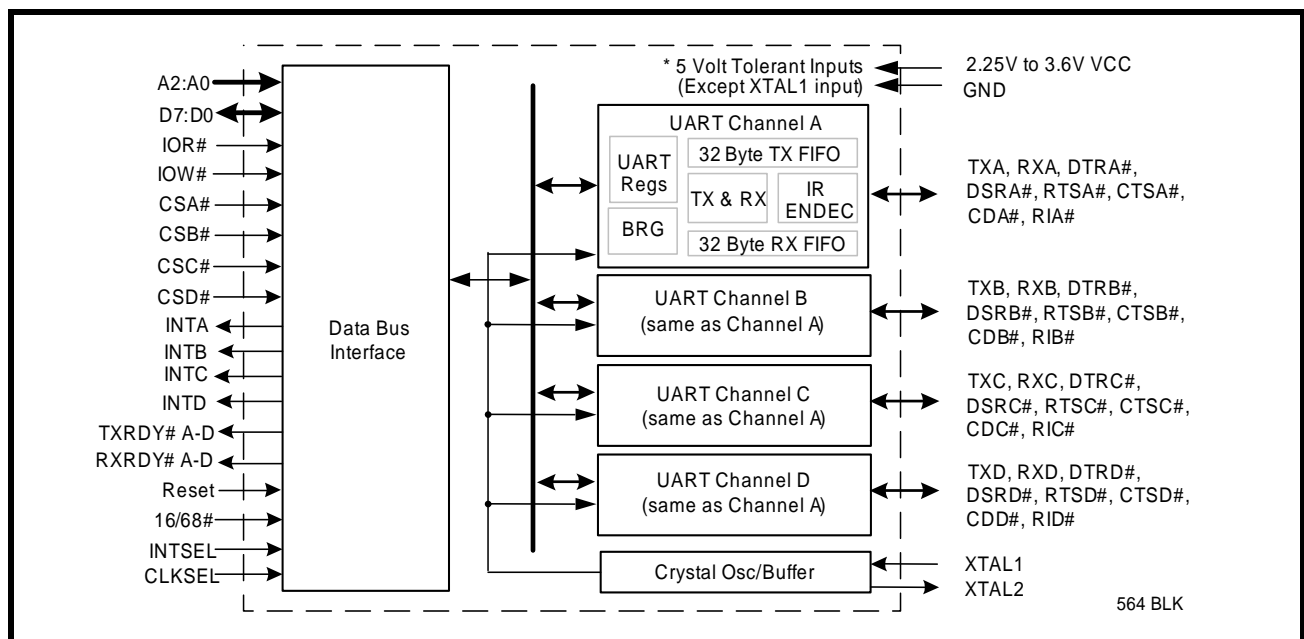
A2:A0
D7:D0
IOR#
IOW#
CSA#
CSB#
CSC#
CSD#
INTA
INTB
INTC
INTD
TXRDY# A-D
RXRDY# A-D
Reset
16/68#
INTSEL
CLKSEL

Data Bus Interface

* 5 Volt Tolerant Inputs
(Except XTAL1 input)

2.25V to 3.6V VCC
GND

UART Channel A
UART Regs
BRG
32 Byte TX FIFO
TX & RX
IR ENDEC
32 Byte RX FIFO

TXA, RXA, DTRA#, DSRA#, RTSA#, CTSA#, CDA#, RIA#

UART Channel B
(same as Channel A)

TXB, RXB, DTRB#, DSRB#, RTSB#, CTSB#, CDB#, RIB#

UART Channel C
(same as Channel A)

TXC, RXC, DTRC#, DSRC#, RTSC#, CTSC#, CDC#, RIC#

UART Channel D
(same as Channel A)

TXD, RXD, DTRD#, DSRD#, RTSD#, CTSD#, CDD#, RID#

Crystal Osc/Buffer

XTAL1
XTAL2

564 BLK